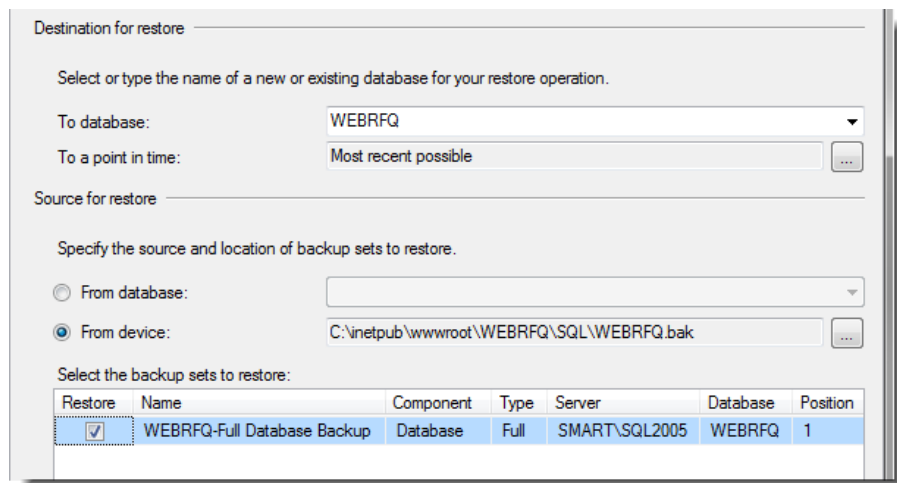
Destination for restore

Select or type the name of a new or existing database for your restore operation.

To database: WEBRFQ

To a point in time: Most recent possible ...

Source for restore

Specify the source and location of backup sets to restore.

From database:

From device: C:\inetpub\wwwroot\WEBRFQ\SQL\WEBRFQ.bak ...

Select the backup sets to restore:

| Restore | Name | Component | Type | Server | Database | Position |
|---|---|---|---|---|---|---|
| ☑ | WEBRFQ-Full Database Backup | Database | Full | SMART\SQL2005 | WEBRFQ | 1 |